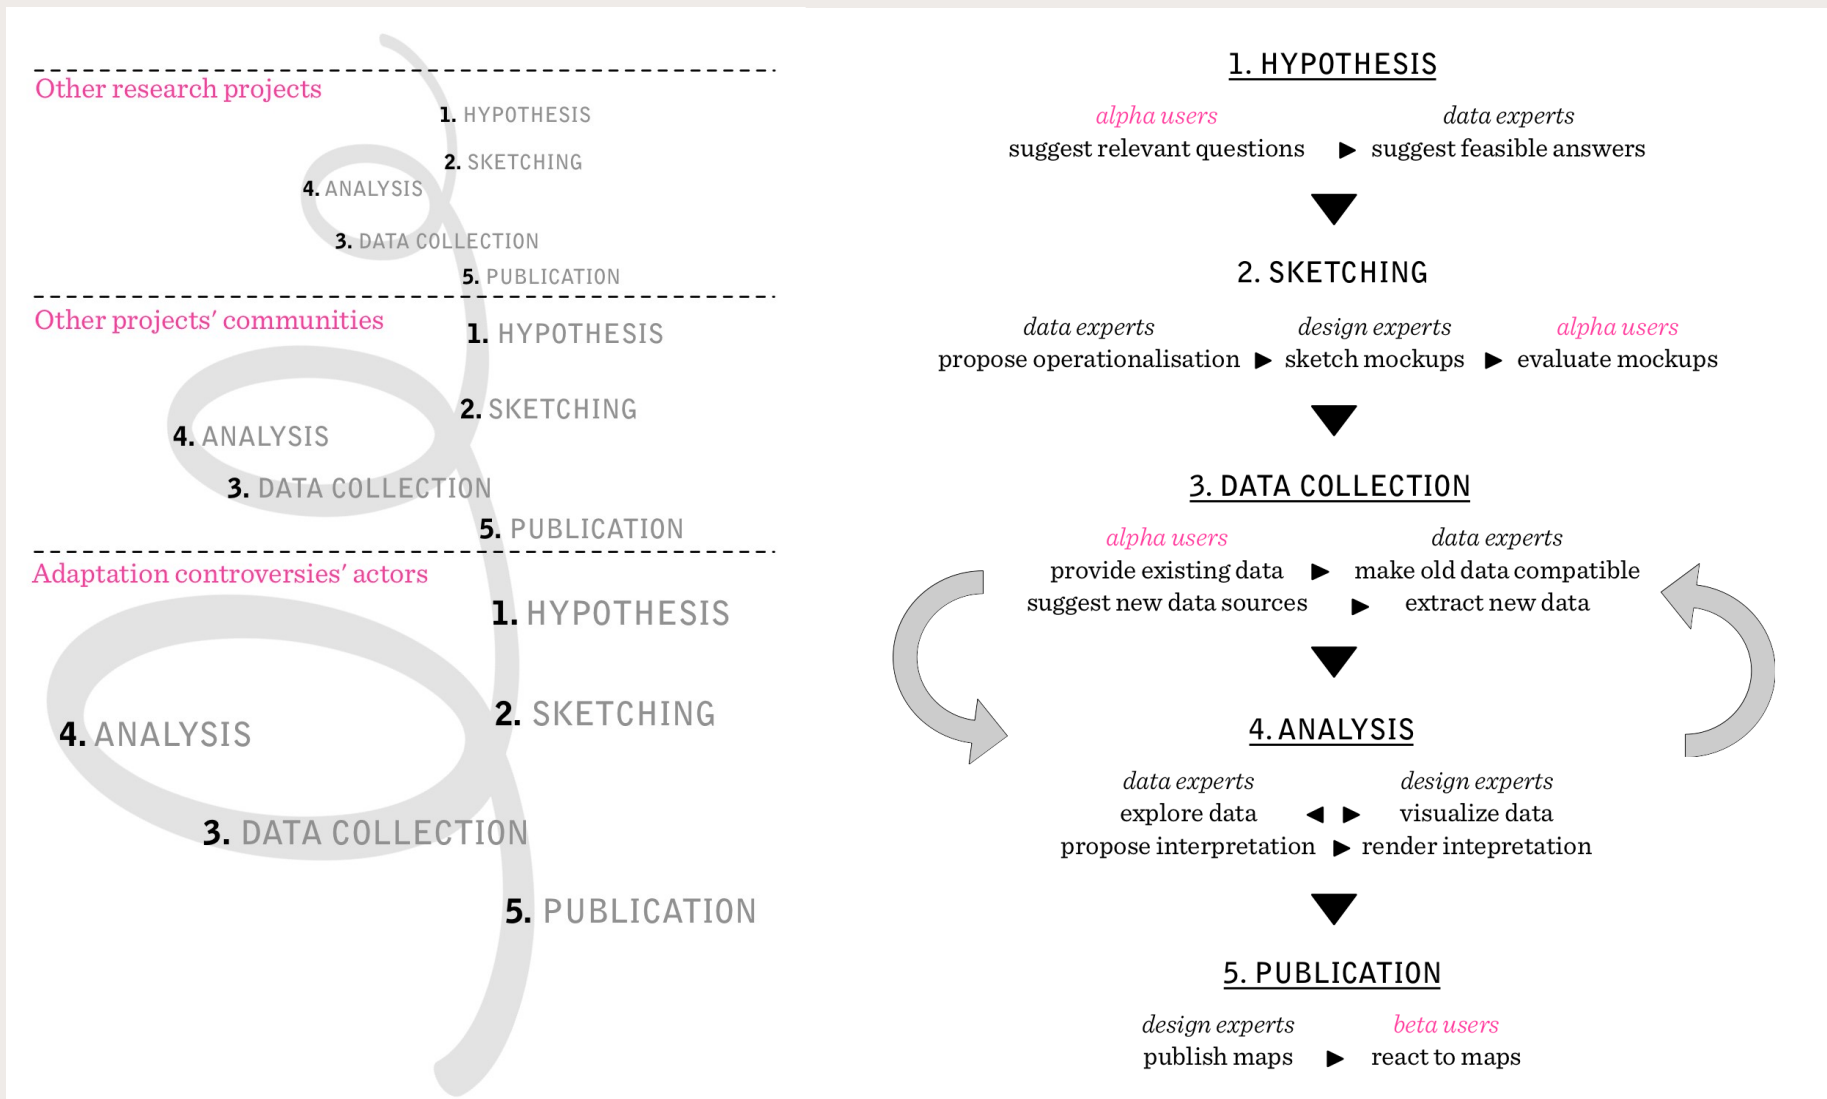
Other research projects

1. HYPOTHESIS
2. SKETCHING
4. ANALYSIS
3. DATA COLLECTION
5. PUBLICATION

Other projects' communities

1. HYPOTHESIS
2. SKETCHING
4. ANALYSIS
3. DATA COLLECTION
5. PUBLICATION

Adaptation controversies' actors

1. HYPOTHESIS
2. SKETCHING
4. ANALYSIS
3. DATA COLLECTION
5. PUBLICATION

1. HYPOTHESIS

alpha users
suggest relevant questions ▶ data experts
suggest feasible answers

2. SKETCHING

data experts
propose operationalisation ▶ design experts
sketch mockups ▶ alpha users
evaluate mockups

3. DATA COLLECTION

alpha users
provide existing data ▶ data experts
make old data compatible
suggest new data sources ▶ extract new data

4. ANALYSIS

data experts
explore data ◀ ▶ design experts
visualize data
propose interpretation ▶ render intepretation

5. PUBLICATION

design experts
publish maps ▶ beta users
react to maps